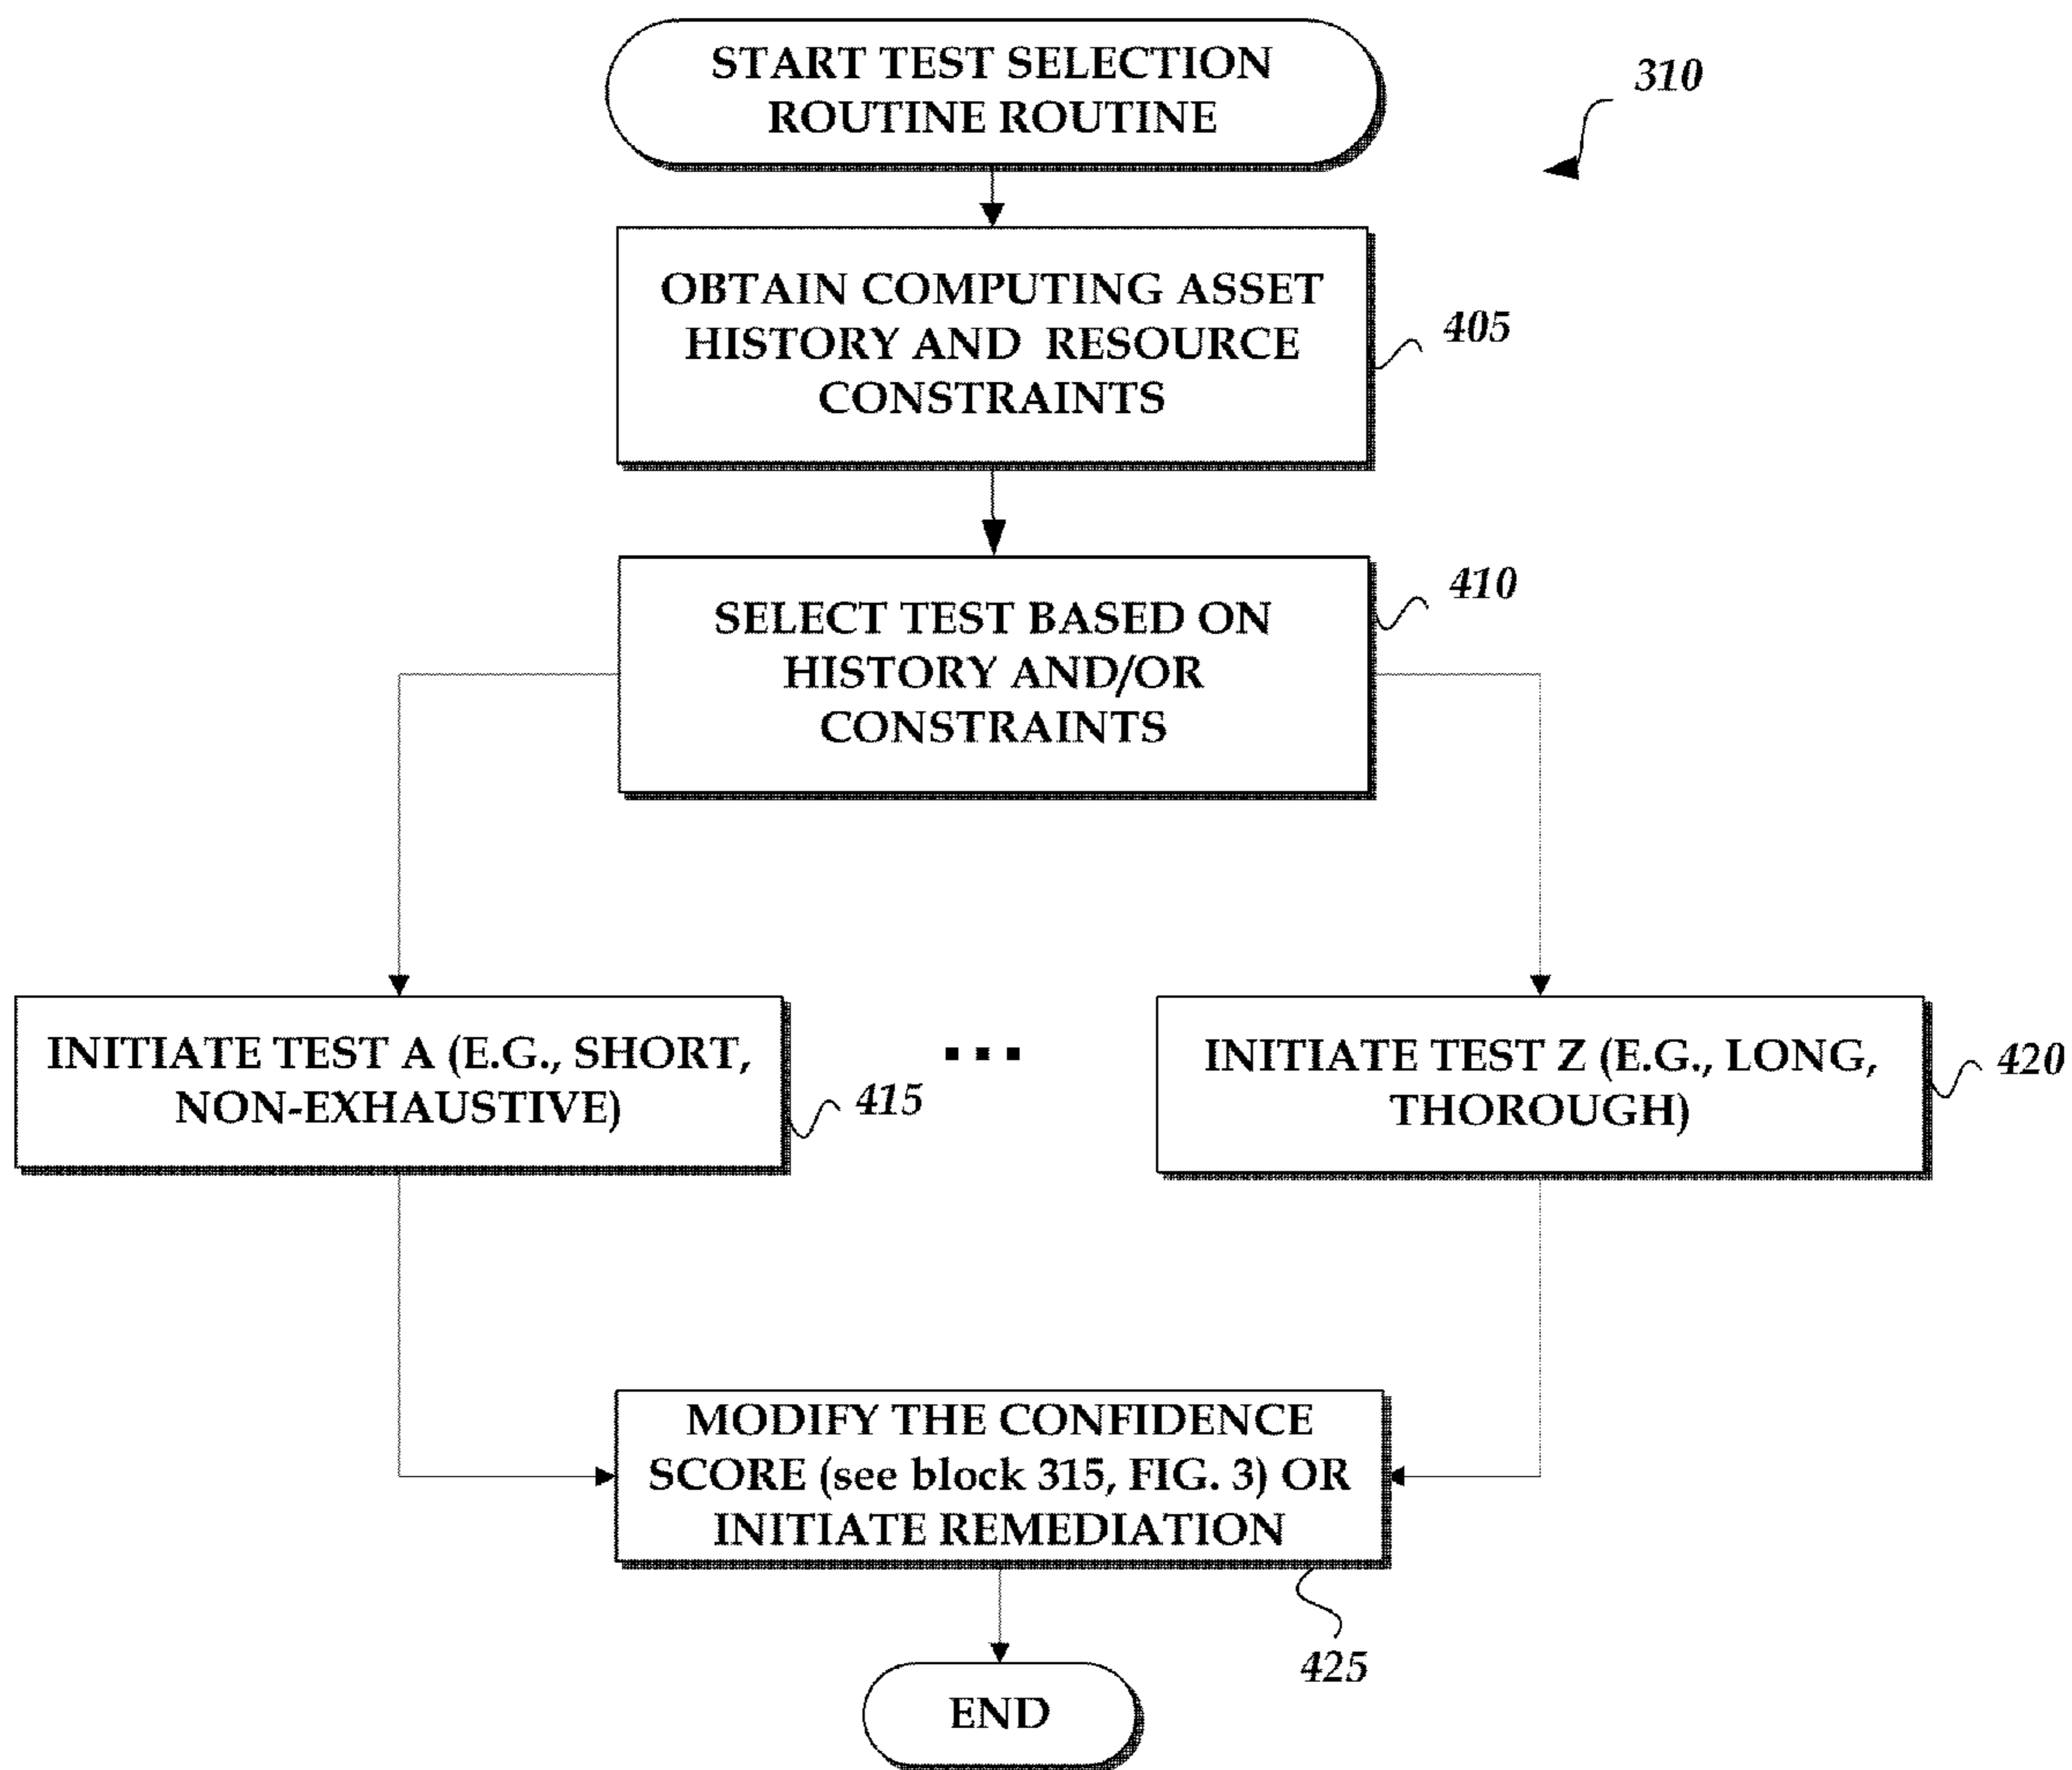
START TEST SELECTION ROUTINE ROUTINE

310

OBTAIN COMPUTING ASSET HISTORY AND RESOURCE CONSTRAINTS

405

SELECT TEST BASED ON HISTORY AND/OR CONSTRAINTS

410

INITIATE TEST A (E.G., SHORT, NON-EXHAUSTIVE)

415

...

INITIATE TEST Z (E.G., LONG, THOROUGH)

420

MODIFY THE CONFIDENCE SCORE (see block 315, FIG. 3) OR INITIATE REMEDIATION

425

END